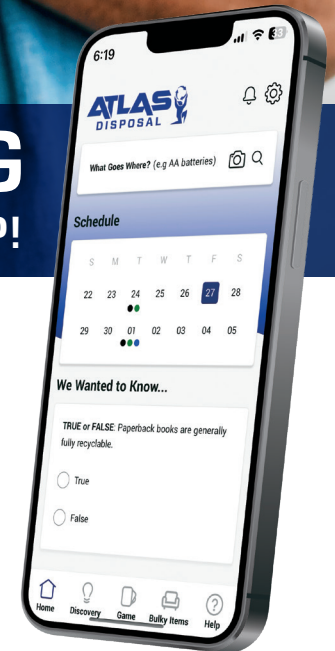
G

P!

6:19

ATLAS DISPOSAL

What Goes Where? (e.g AA batteries)

Schedule

| S | M | T | W | T | F | S |
|---|---|---|---|---|---|---|
| 22 | 23 | 24 | 25 | 26 | 27 | 28 |
| 29 | 30 | 01 | 02 | 03 | 04 | 05 |

We Wanted to Know...

TRUE or FALSE: Paperback books are generally fully recyclable.

True

False

Home Discovery Game Bulky Items Help